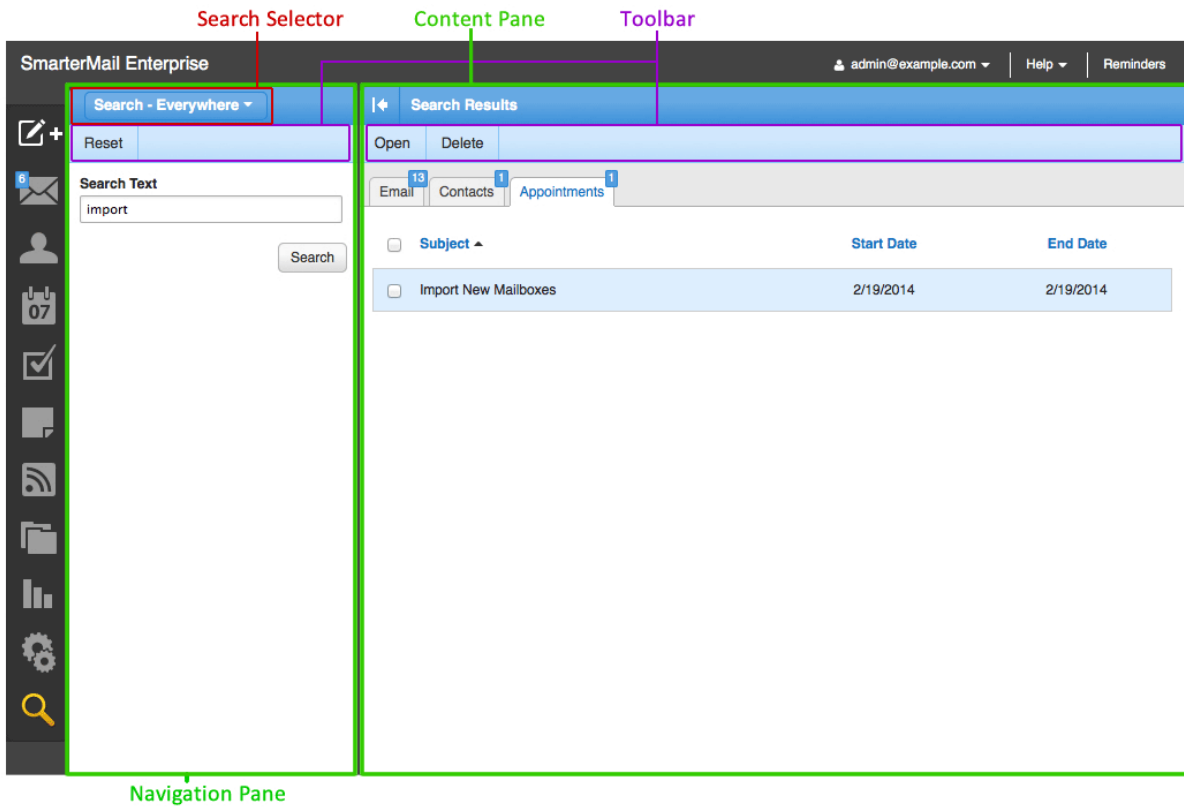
Search Selector
Content Pane
Toolbar

SmarterMail Enterprise
admin@example.com
Help
Reminders

6

07

Search - Everywhere
Reset
Search Text
import
Search

Search Results
Open
Delete
Email 13
Contacts 1
Appointments 1

| | Subject | Start Date | End Date |
|---|---|---|---|
| | Import New Mailboxes | 2/19/2014 | 2/19/2014 |

Navigation Pane